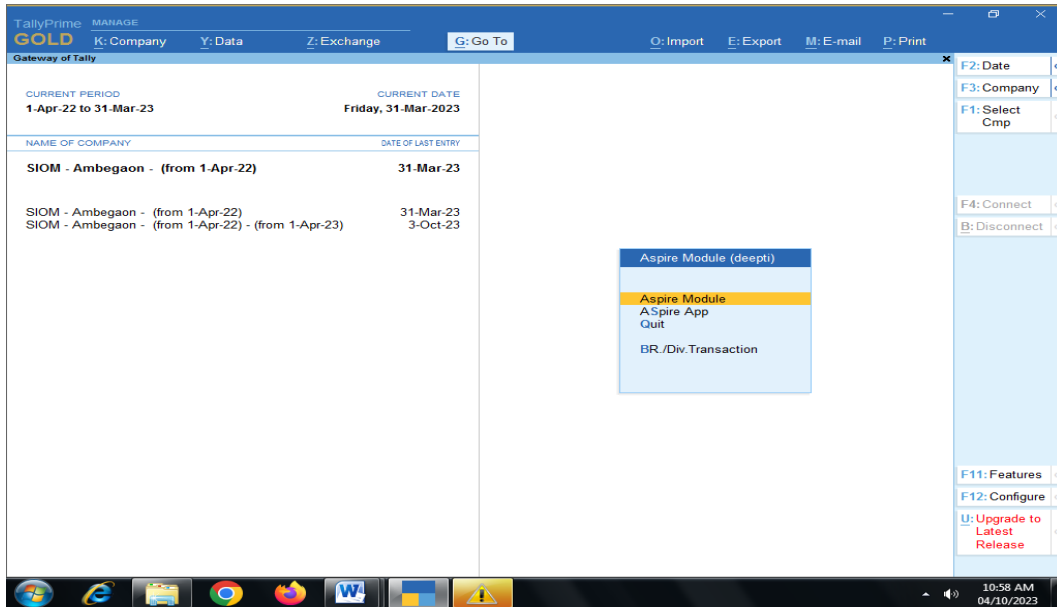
TallyPrime MANAGE
GOLD
K: Company Y: Data Z: Exchange G: Go To O: Import E: Export M: E-mail P: Print

Gateway of Tally

CURRENT PERIOD
1-Apr-22 to 31-Mar-23

CURRENT DATE
Friday, 31-Mar-2023

| NAME OF COMPANY | DATE OF LAST ENTRY |
|---|---|
| SIOM - Ambegaon - (from 1-Apr-22) | 31-Mar-23 |
| SIOM - Ambegaon - (from 1-Apr-22) | 31-Mar-23 |
| SIOM - Ambegaon - (from 1-Apr-22) - (from 1-Apr-23) | 3-Oct-23 |

Aspire Module (deepti)

Aspire Module
ASpire App
Quit

BR./Div.Transaction

F2: Date
F3: Company
F1: Select Cmp
F4: Connect
B: Disconnect
F11: Features
F12: Configure
U: Upgrade to Latest Release

10:58 AM
04/10/2023